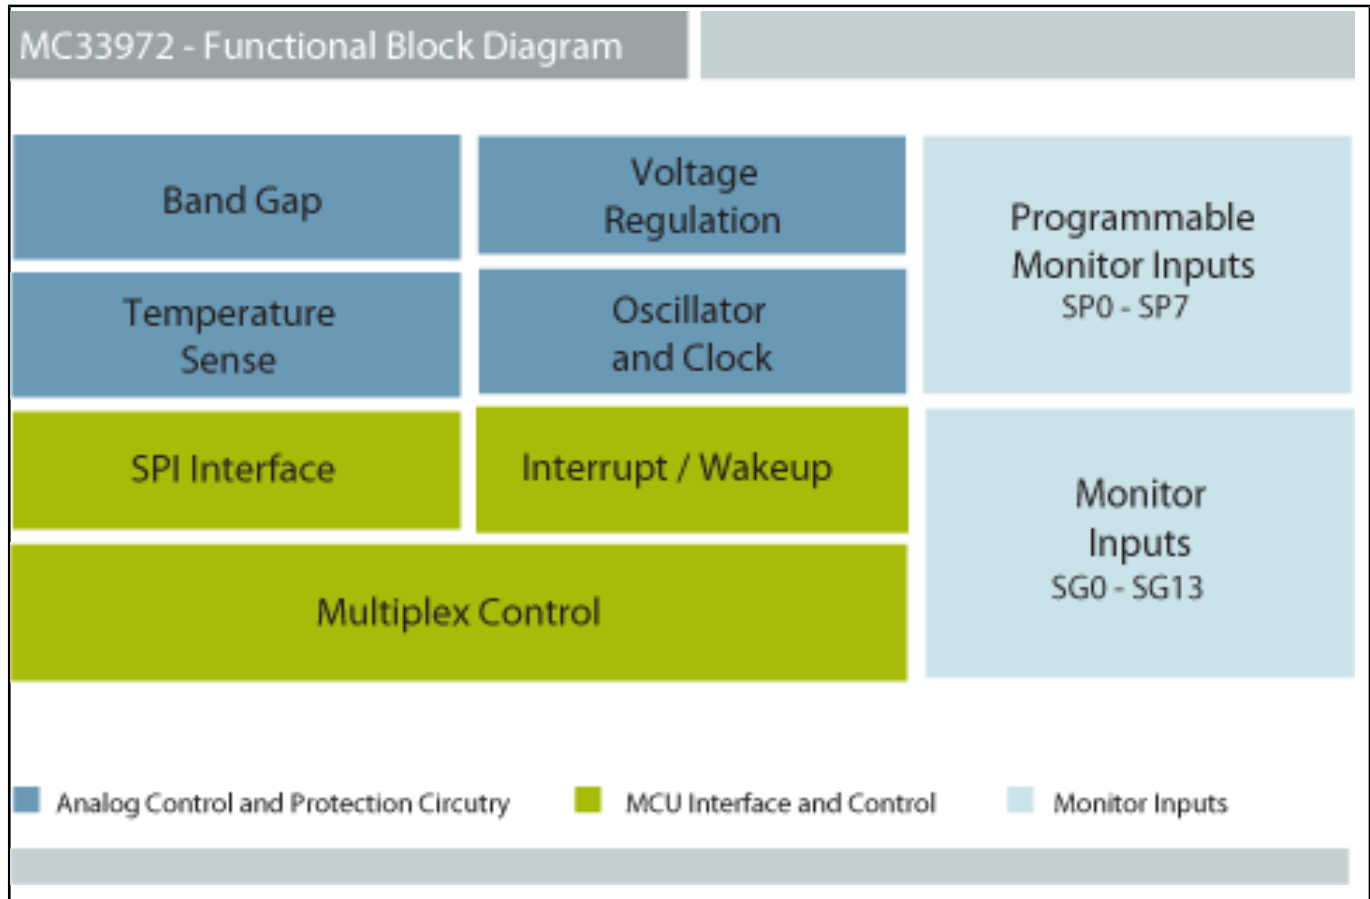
MC33972 - Functional Block Diagram

Band Gap

Voltage Regulation

Programmable Monitor Inputs SP0 - SP7

Temperature Sense

Oscillator and Clock

SPI Interface

Interrupt / Wakeup

Monitor Inputs SG0 - SG13

Multiplex Control

Analog Control and Protection Circutry

MCU Interface and Control

Monitor Inputs